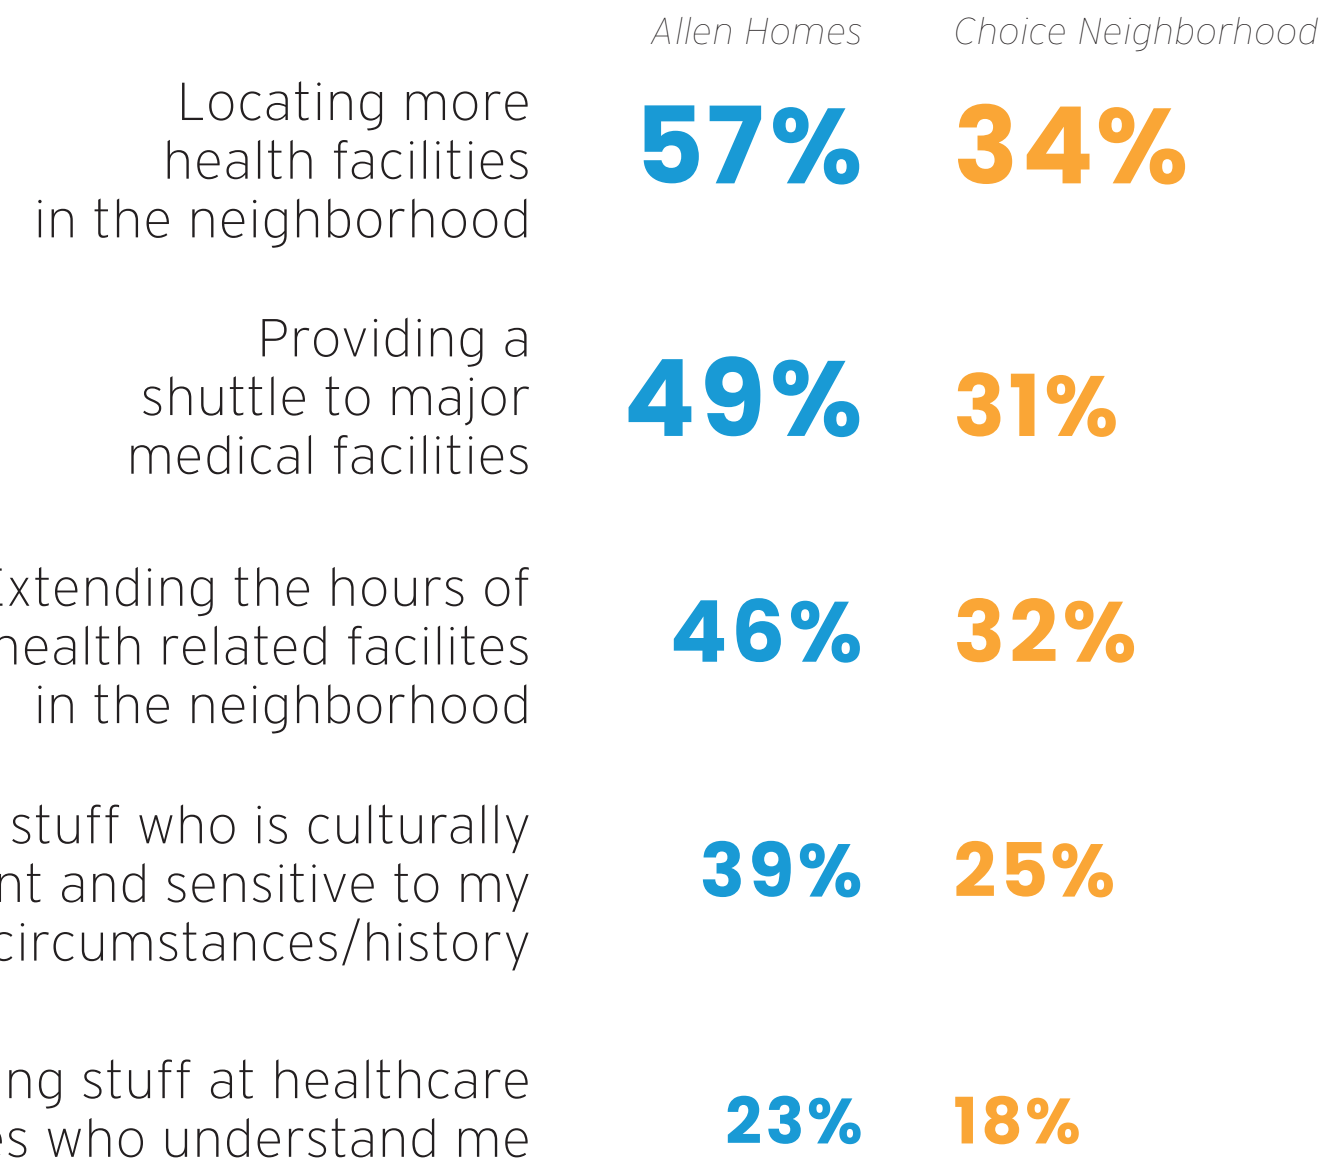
| | Allen Homes | Choice Neighborhood |
|---|---|---|
| Locating more health facilities in the neighborhood | 57% | 34% |
| Providing a shuttle to major medical facilities | 49% | 31% |
| xtending the hours of health related facilites in the neighborhood | 46% | 32% |
| stuff who is culturally nt and sensitive to my circumstances/history | 39% | 25% |
| ng stuff at healthcare s who understand me | 23% | 18% |